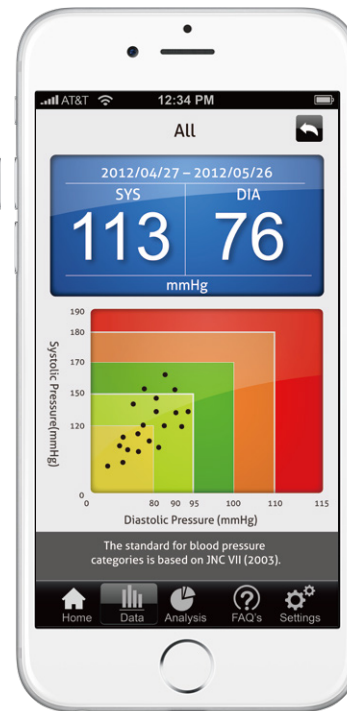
AT&T 12:34 PM

All

2012/04/27 – 2012/05/26

SYS 113

DIA 76

mmHg

190
180
170
150
120
0

Systolic Pressure(mmHg)

0 80 90 95 100 110 115

Diastolic Pressure (mmHg)

The standard for blood pressure categories is based on JNC VII (2003).

Home Data Analysis FAQ's Settings